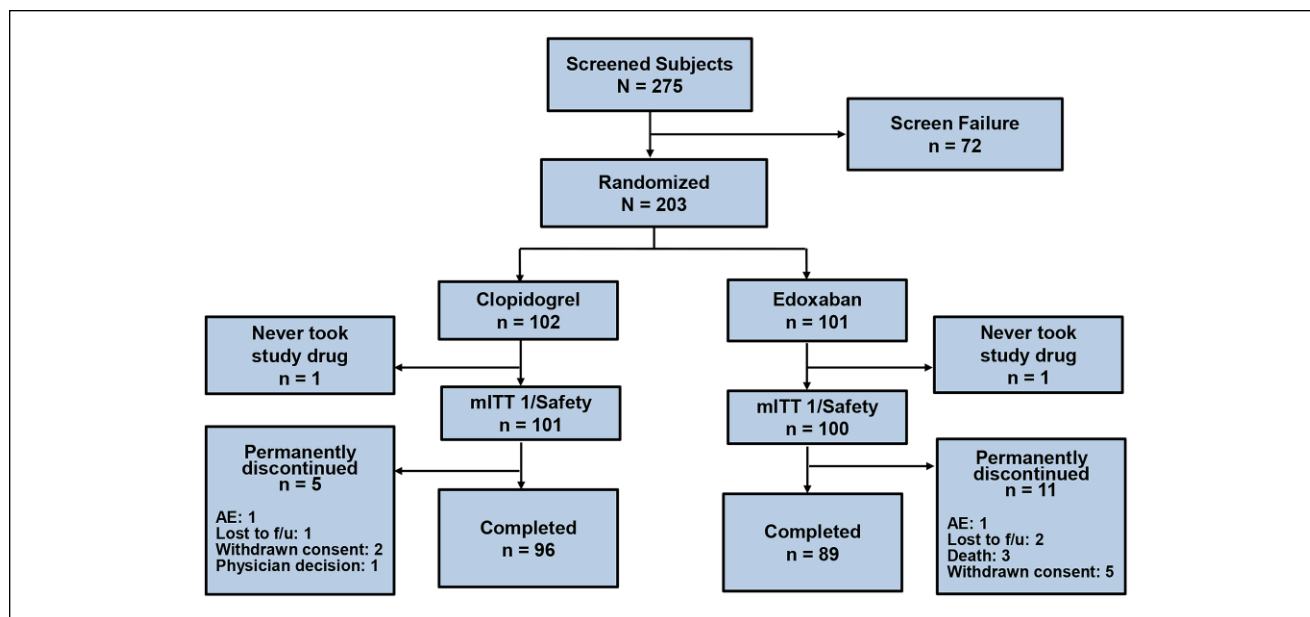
Screened Subjects
N = 275

Screen Failure
n = 72

Randomized
N = 203

Clopidogrel
n = 102

Edoxaban
n = 101

Never took study drug
n = 1

Never took study drug
n = 1

mITT 1/Safety
n = 101

mITT 1/Safety
n = 100

Permanently discontinued
n = 5

AE: 1
Lost to f/u: 1
Withdrawn consent: 2
Physician decision: 1

Completed
n = 96

Completed
n = 89

Permanently discontinued
n = 11

AE: 1
Lost to f/u: 2
Death: 3
Withdrawn consent: 5